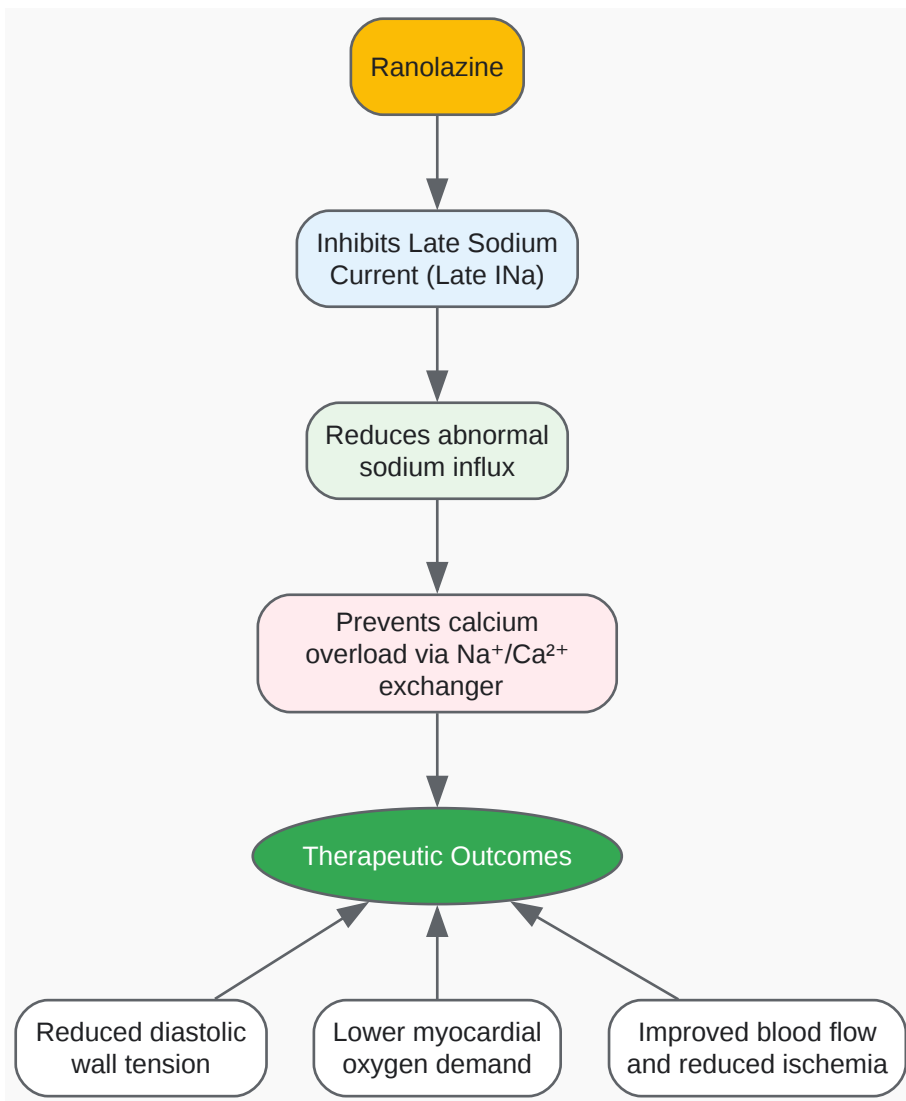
Ranolazine

Inhibits Late Sodium Current (Late INa)

Reduces abnormal sodium influx

Prevents calcium overload via $Na^+/Ca^{2+}$ exchanger

Therapeutic Outcomes

Reduced diastolic wall tension

Lower myocardial oxygen demand

Improved blood flow and reduced ischemia